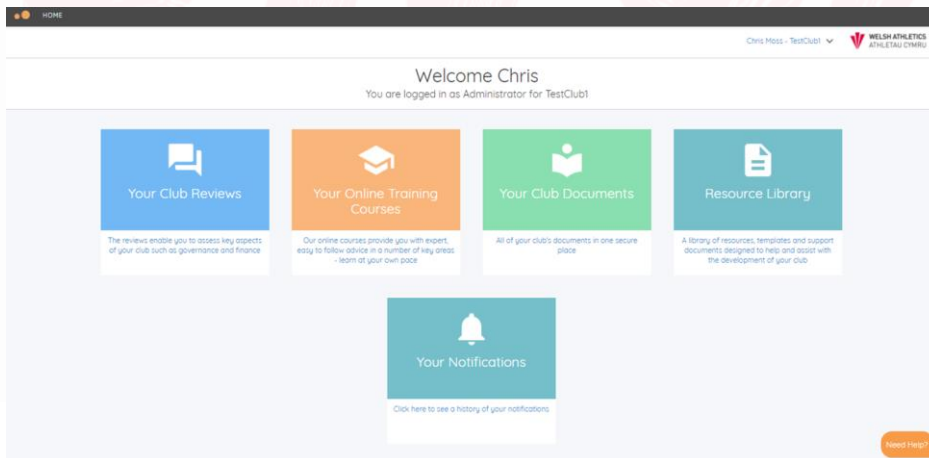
HOME

Chris Moss - TestClub1

WELSH ATHLETICS
ATHLETAU CYMRU

Welcome Chris
You are logged in as Administrator for TestClub1

Your Club Reviews
The reviews enable you to assess key aspects of your club such as governance and finance

Your Online Training Courses
Our online courses provide you with expert, easy to follow advice in a number of key areas - learn at your own pace

Your Club Documents
All of your club's documents in one secure place

Resource Library
A library of resources, templates and support documents designed to help and assist with the development of your club

Your Notifications
Click here to see a history of your notifications

Need Help?